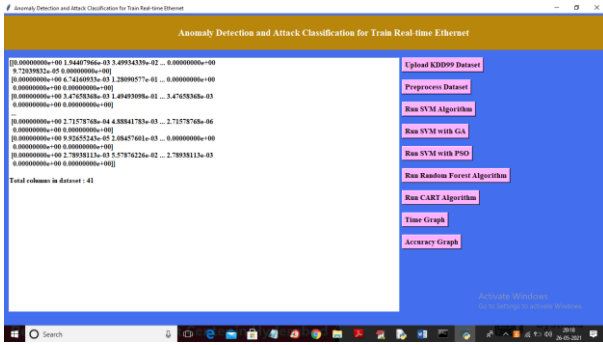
Anomaly Detection and Attack Classification for Train Real-time Ethernet

Anomaly Detection and Attack Classification for Train Real-time Ethernet

[[0.00000000e+00 1.94407966e-03 3.49934339e-02 ... 0.00000000e+00
9.72039832e-05 0.00000000e+00]
[0.00000000e+00 6.74160933e-03 1.28090577e-01 ... 0.00000000e+00
0.00000000e+00 0.00000000e+00]
[0.00000000e+00 3.47658368e-03 1.49493098e-01 ... 3.47658368e-03
0.00000000e+00 0.00000000e+00]
...
[0.00000000e+00 2.71578768e-04 4.88841783e-03 ... 2.71578768e-06
0.00000000e+00 0.00000000e+00]
[0.00000000e+00 9.92655243e-05 2.08457601e-03 ... 0.00000000e+00
0.00000000e+00 0.00000000e+00]
[0.00000000e+00 2.78938113e-03 5.57876226e-02 ... 2.78938113e-03
0.00000000e+00 0.00000000e+00]]

Total columns in dataset : 41

Upload KDD99 Dataset
Preprocess Dataset
Run SVM Algorithm
Run SVM with GA
Run SVM with PSO
Run Random Forest Algorithm
Run CART Algorithm
Time Graph
Accuracy Graph

Activate Windows
Go to Settings to activate Windows.

Search
20:18
26-05-2021